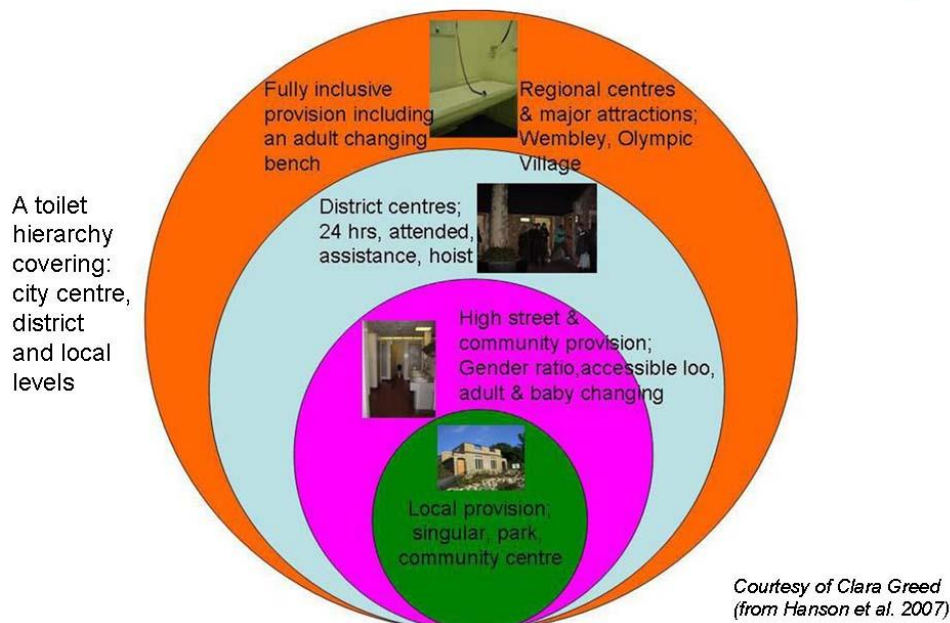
A toilet hierarchy covering: city centre, district and local levels

Fully inclusive provision including an adult changing bench

Regional centres & major attractions; Wembley, Olympic Village

District centres; 24 hrs, attended, assistance, hoist

High street & community provision; Gender ratio,accessible loo, adult & baby changing

Local provision; singular, park, community centre

Courtesy of Clara Greed (from Hanson et al. 2007)